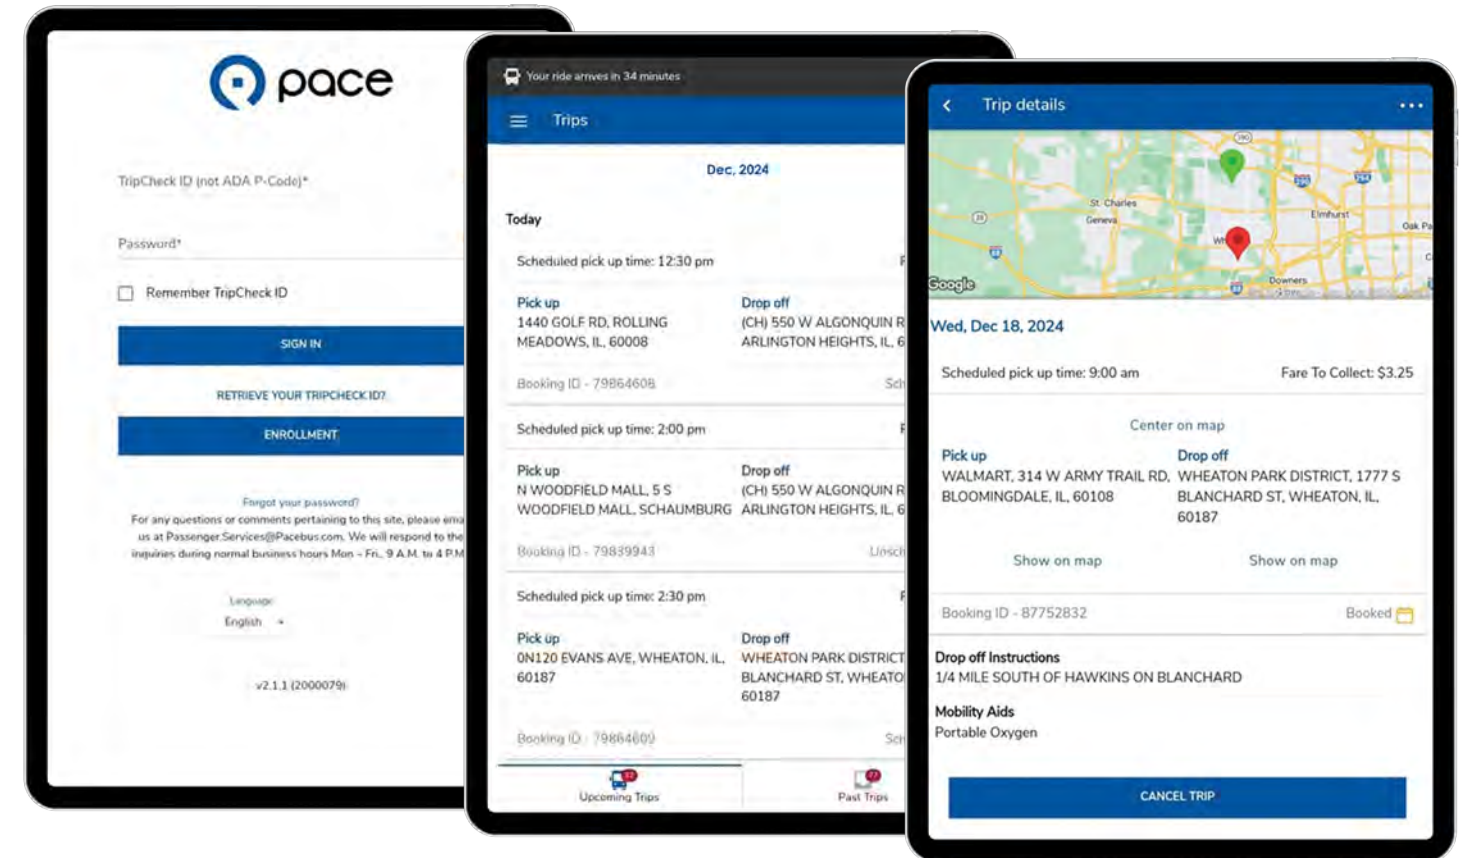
pace

TripCheck ID (not ADA P-Code)*

Password*

Remember TripCheck ID

SIGN IN

RETRIEVE YOUR TRIPCHECK ID?

ENROLLMENT

Forgot your password?

For any questions or comments pertaining to this site, please ema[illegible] us at Passenger.Services@Pacebus.com. We will respond to the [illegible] inquiries during normal business hours Mon – Fri., 9 A.M. to 4 P.M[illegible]

Language

English

v2.1.1 (2000079)

Your ride arrives in 34 minutes

Trips

Dec, 2024

Today

Scheduled pick up time: 12:30 pm

Pick up
1440 GOLF RD, ROLLING MEADOWS, IL, 60008

Drop off
(CH) 550 W ALGONQUIN R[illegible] ARLINGTON HEIGHTS, IL, 6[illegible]

Booking ID - 79864608

Scheduled pick up time: 2:00 pm

Pick up
N WOODFIELD MALL, 5 S WOODFIELD MALL, SCHAUMBURG

Drop off
(CH) 550 W ALGONQUIN R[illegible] ARLINGTON HEIGHTS, IL, 6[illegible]

Booking ID - 79839943

Scheduled pick up time: 2:30 pm

Pick up
0N120 EVANS AVE, WHEATON, IL, 60187

Drop off
WHEATON PARK DISTRICT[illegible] BLANCHARD ST, WHEATO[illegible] 60187

Booking ID - 79864609

Upcoming Trips

Past Trips

Trip details

St. Charles
Geneva
Elmhurst
Oak Pa
Downers
Google

Wed, Dec 18, 2024

Scheduled pick up time: 9:00 am

Fare To Collect: $3.25

Center on map

Pick up
WALMART, 314 W ARMY TRAIL RD, BLOOMINGDALE, IL, 60108

Drop off
WHEATON PARK DISTRICT, 1777 S BLANCHARD ST, WHEATON, IL, 60187

Show on map

Show on map

Booking ID - 87752832

Booked

Drop off Instructions
1/4 MILE SOUTH OF HAWKINS ON BLANCHARD

Mobility Aids
Portable Oxygen

CANCEL TRIP